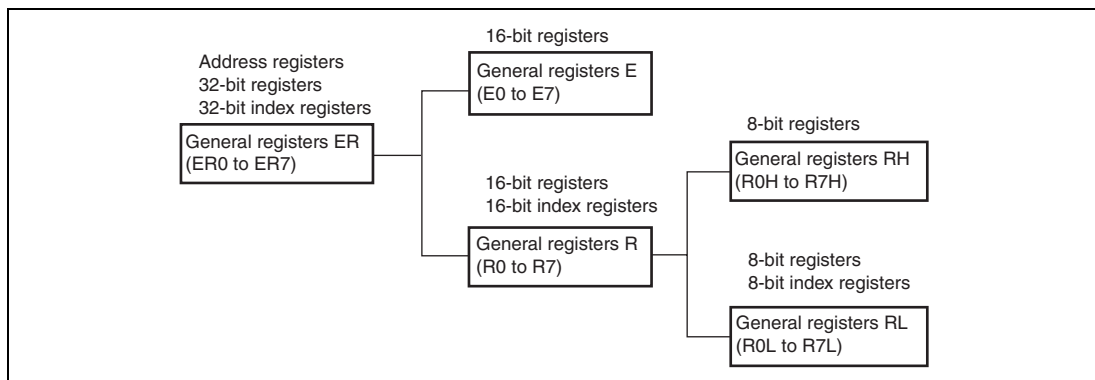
Address registers
32-bit registers
32-bit index registers

General registers ER
(ER0 to ER7)

16-bit registers

General registers E
(E0 to E7)

16-bit registers
16-bit index registers

General registers R
(R0 to R7)

8-bit registers

General registers RH
(R0H to R7H)

8-bit registers
8-bit index registers

General registers RL
(R0L to R7L)